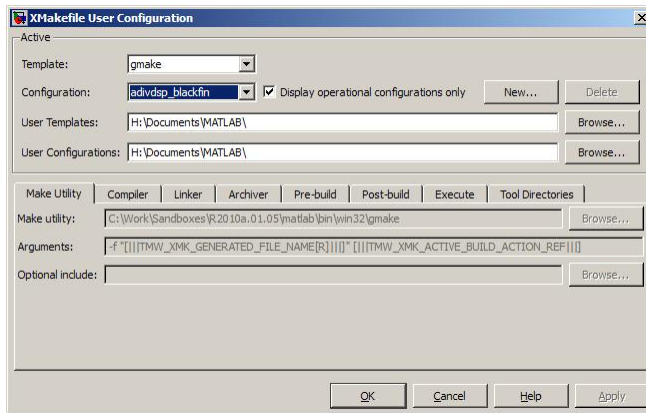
XMakefile User Configuration

Active

Template: gmake

Configuration: adivdsp_blackfin

Display operational configurations only

New...

Delete

User Templates: H:\Documents\MATLAB\

Browse...

User Configurations: H:\Documents\MATLAB\

Browse...

Make Utility | Compiler | Linker | Archiver | Pre-build | Post-build | Execute | Tool Directories

Make utility: C:\Work\Sandboxes\R2010a.01.05\matlab\bin\win32\gmake

Browse...

Arguments: -f "[|||TMW_XMK_GENERATED_FILE_NAME[R]|||]" [|||TMW_XMK_ACTIVE_BUILD_ACTION_REF|||]

Optional include:

Browse...

OK

Cancel

Help

Apply